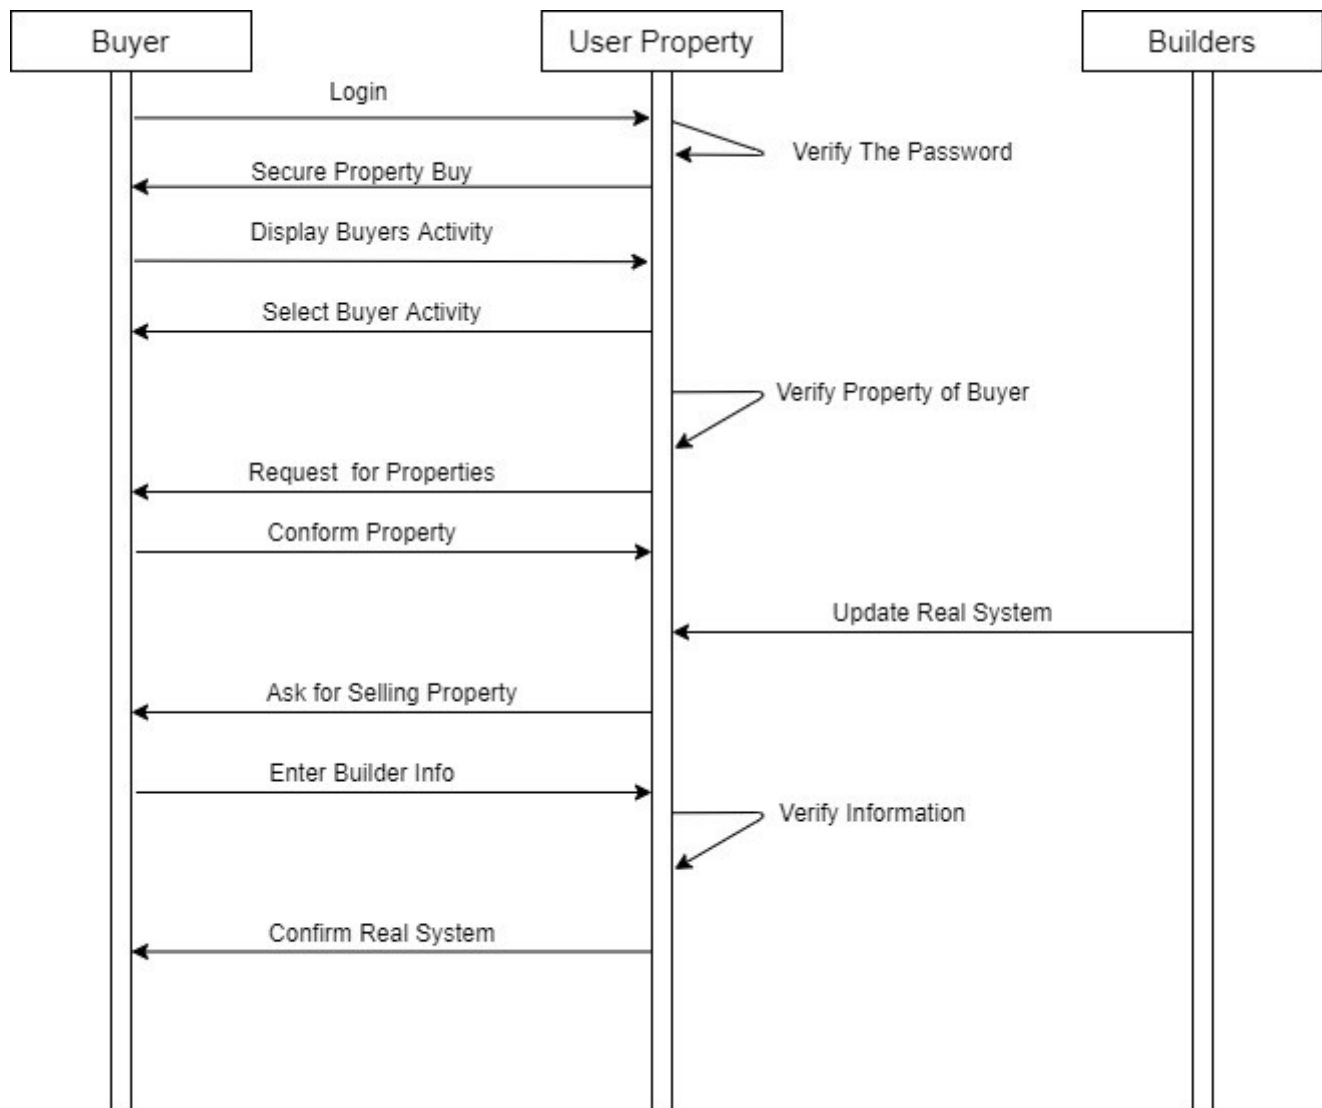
Buyer

User Property

Builders

Login

Verify The Password

Secure Property Buy

Display Buyers Activity

Select Buyer Activity

Verify Property of Buyer

Request  for Properties

Conform Property

Update Real System

Ask for Selling Property

Enter Builder Info

Verify Information

Confirm Real System